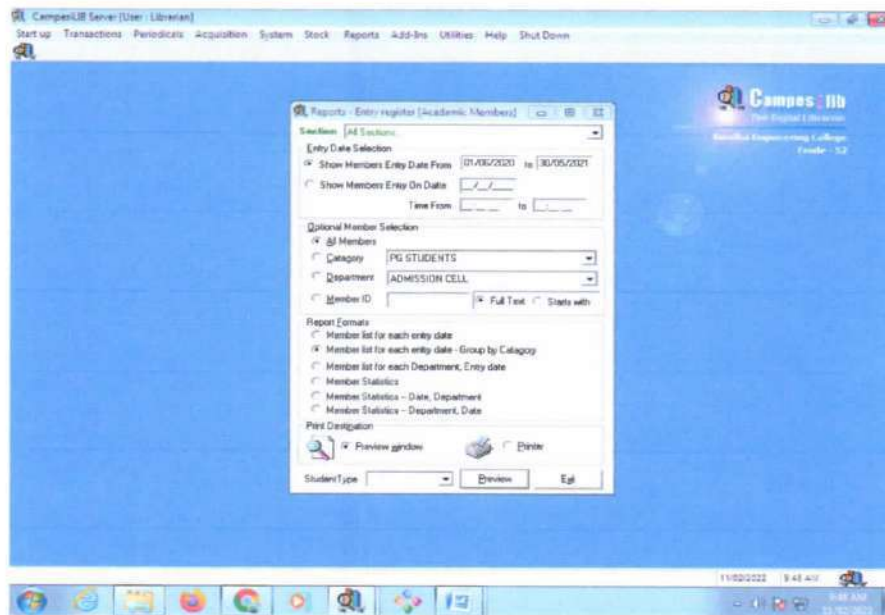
CampusLIB Server [User : Librarian]
Start up Transactions Periodicals Acquisition System Stock Reports Add-Ins Utilities Help Shut Down

Campus : lib
The Digital Librarian
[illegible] Engineering College
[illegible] - 52

Reports - Entry register [Academic Members]
Section All Sections
Entry Date Selection
Show Members Entry Date From 01/06/2020 to 30/06/2021
Show Members Entry On Date __/__/____
Time From __:__ to __:__
Optional Member Selection
All Members
Category PG STUDENTS
Department ADMISSION CELL
Member ID
Full Text Starts with
Report Formats
Member list for each entry date
Member list for each entry date - Group by Category
Member list for each Department, Entry date
Member Statistics
Member Statistics - Date, Department
Member Statistics - Department, Date
Print Destination
Preview window
Printer
StudentType
Preview
Exit

11/02/2022 9:48 AM
9:48 AM
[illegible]